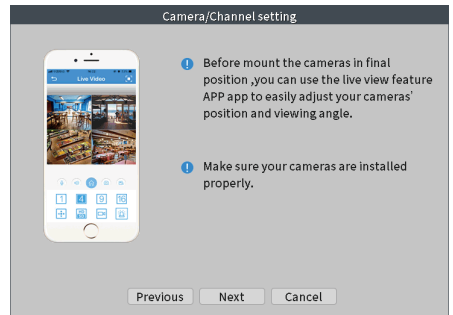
Camera/Channel setting

Live Video

1 4 9 16

Before mount the cameras in final position ,you can use the live view feature APP app to easily adjust your cameras' position and viewing angle.

Make sure your cameras are installed properly.

Previous
Next
Cancel